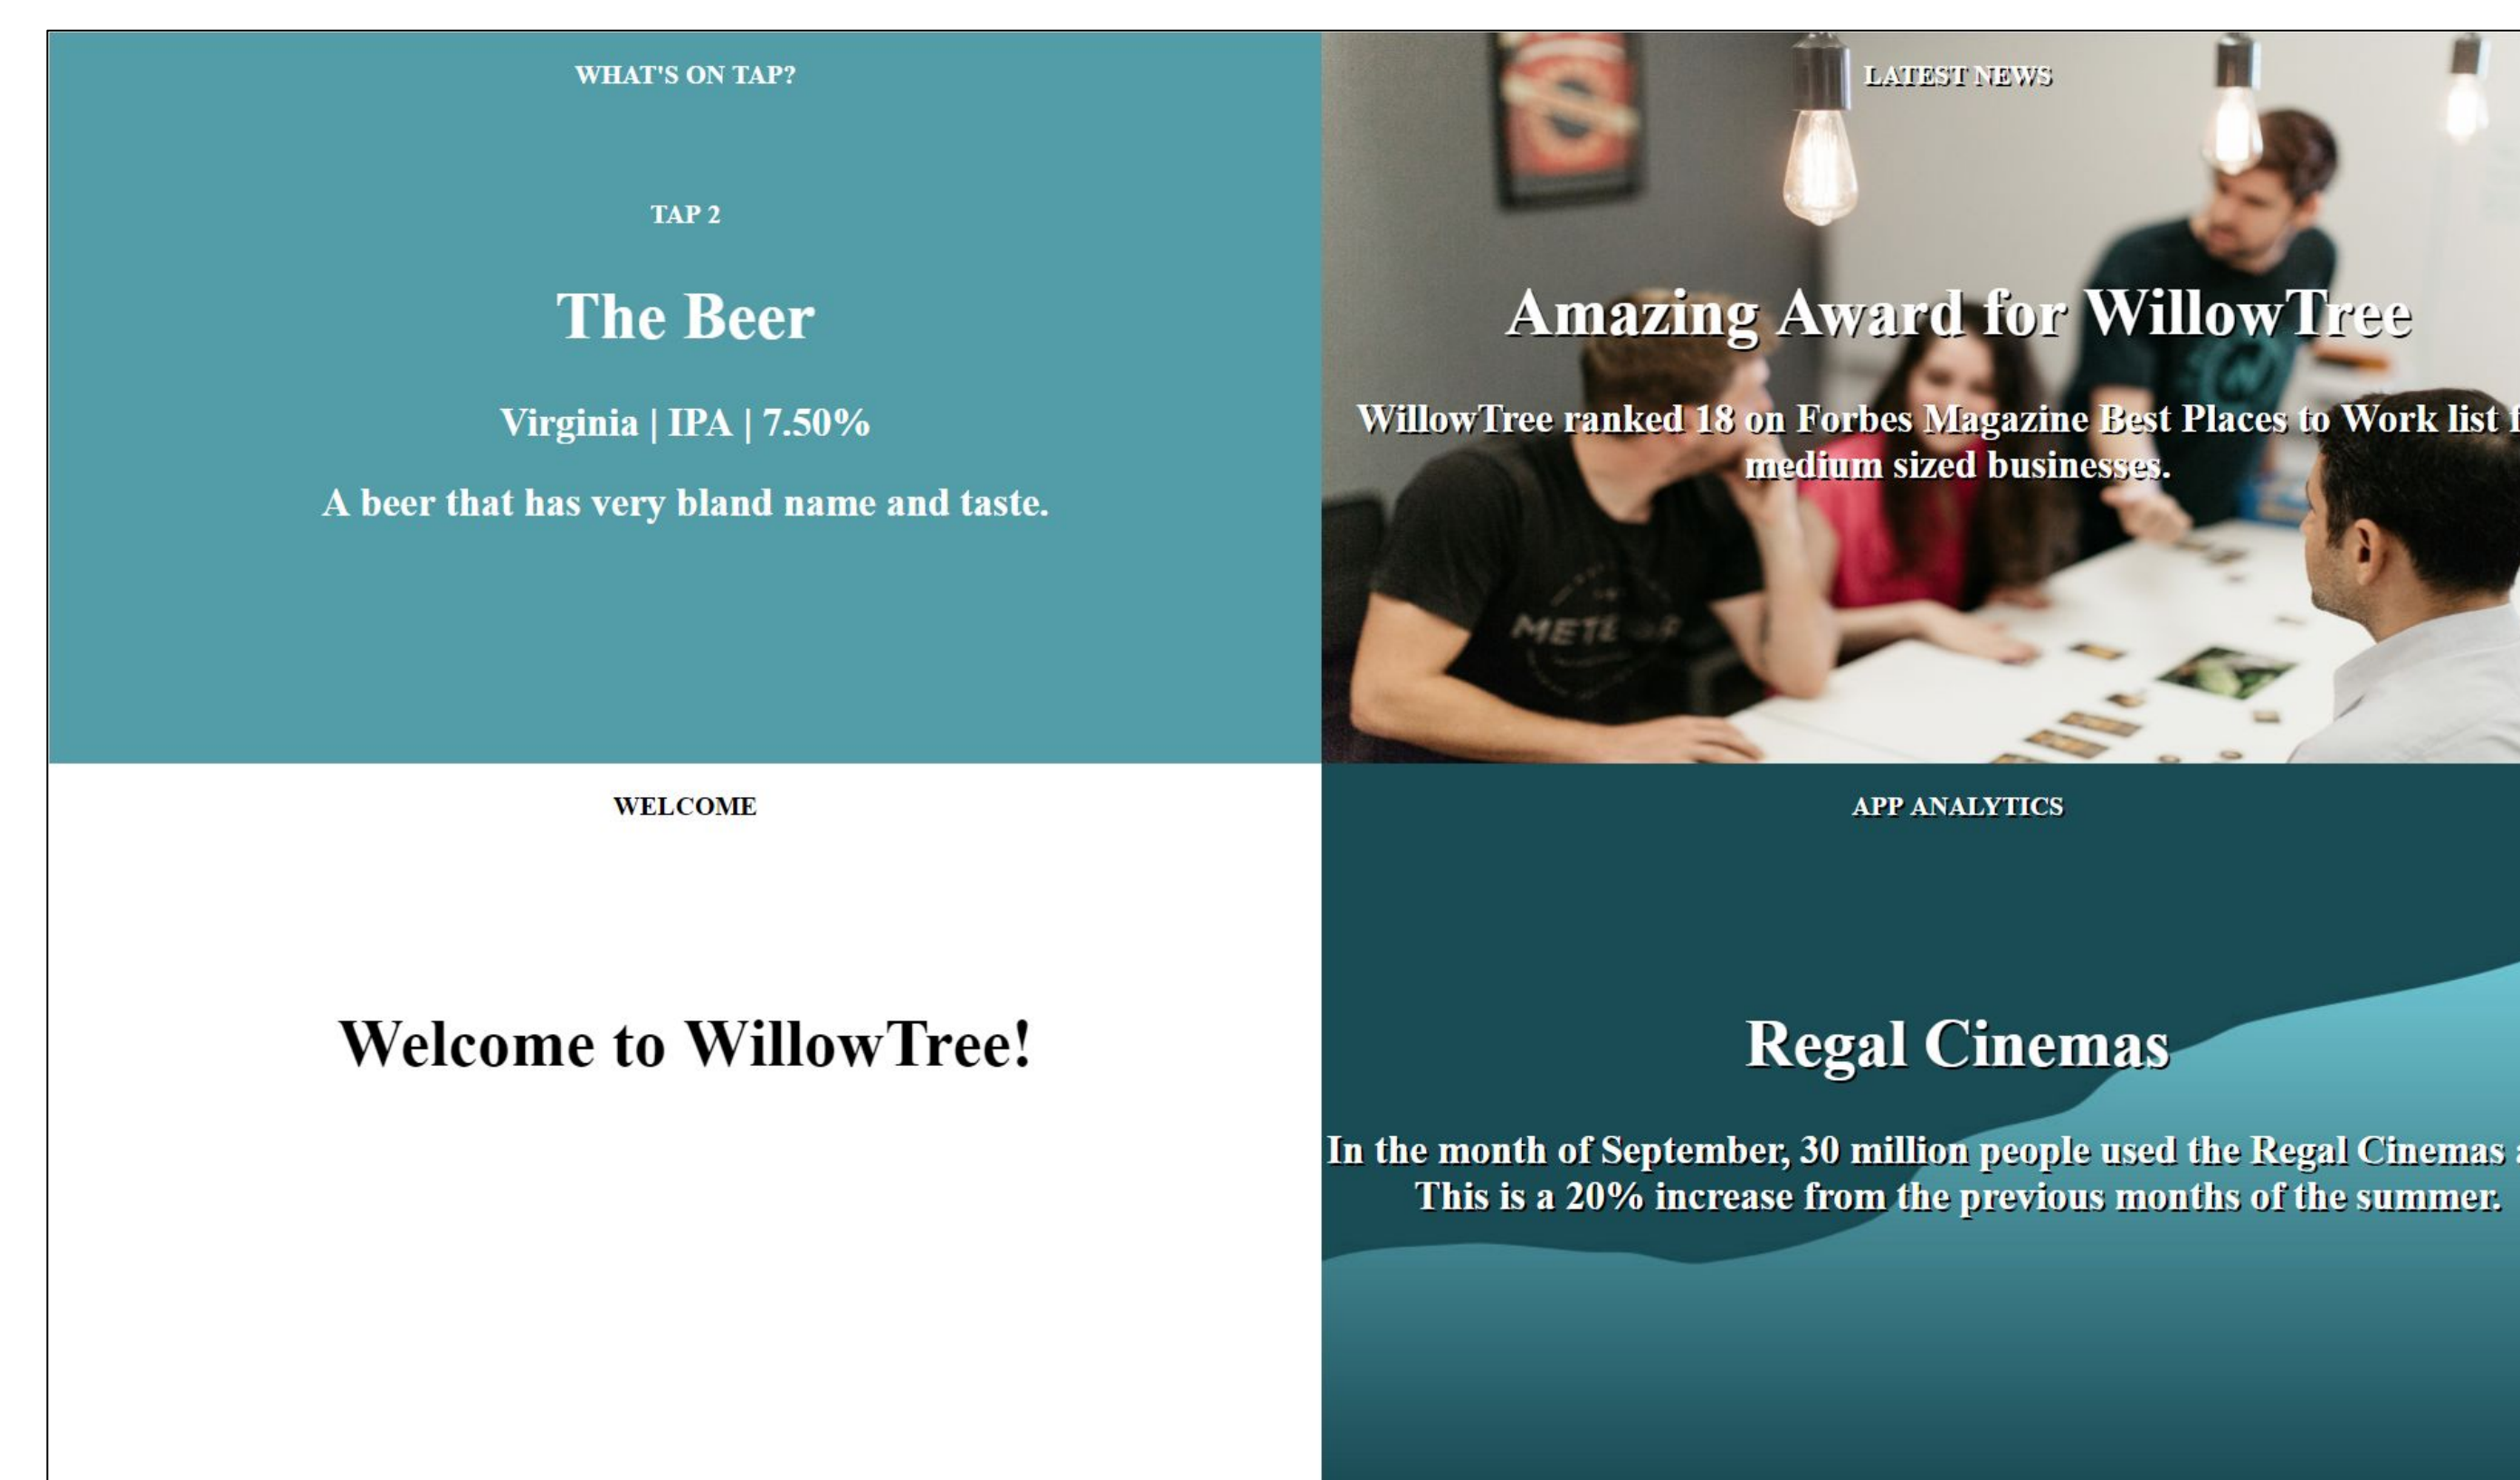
WHAT'S ON TAP?

TAP 2

The Beer

Virginia | IPA | 7.50%

A beer that has very bland name and taste.

LATEST NEWS

Amazing Award for WillowTree

WillowTree ranked 18 on Forbes Magazine Best Places to Work list f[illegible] medium sized businesses.

METE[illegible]

WELCOME

Welcome to WillowTree!

APP ANALYTICS

Regal Cinemas

In the month of September, 30 million people used the Regal Cinemas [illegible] This is a 20% increase from the previous months of the summer.